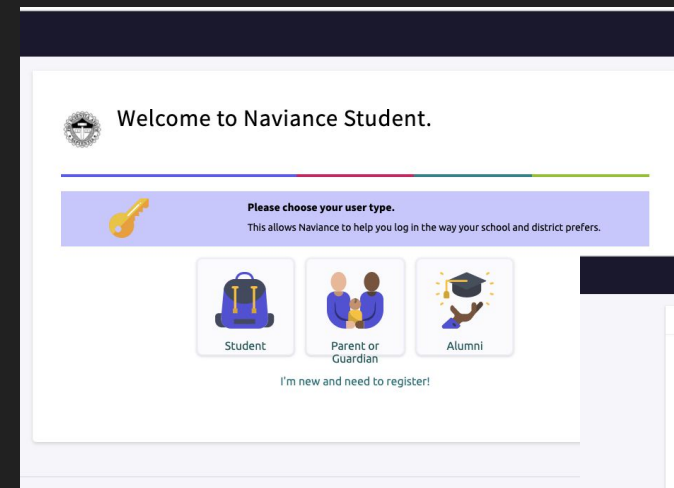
Welcome to Naviance Student.

Please choose your user type.
This allows Naviance to help you log in the way your school and district prefers.

Student

Parent or Guardian

Alumni

I'm new and need to register!